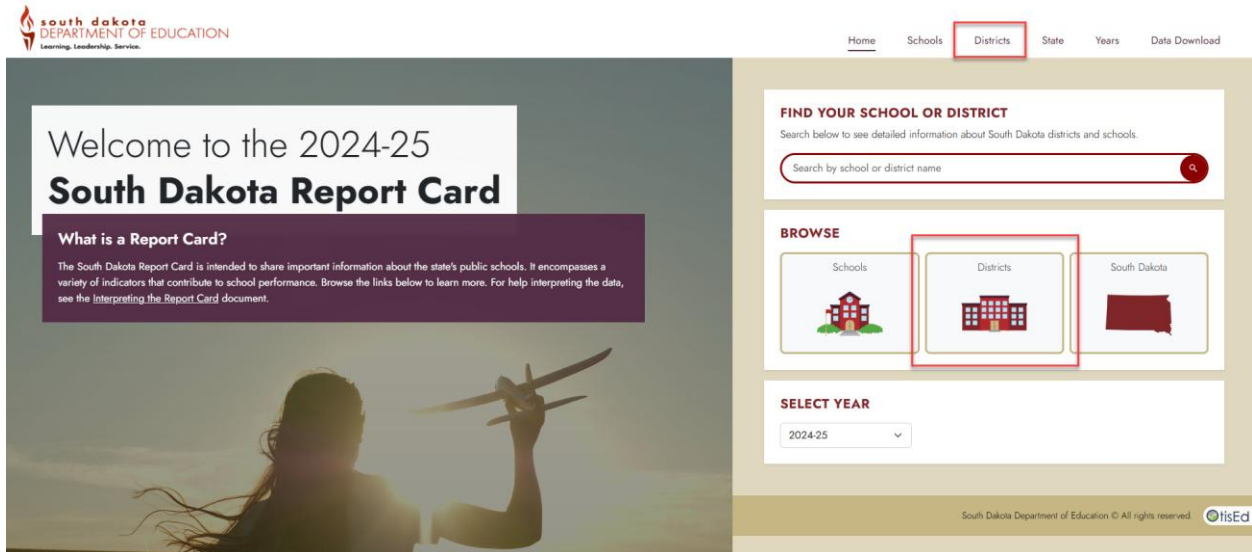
south dakota
DEPARTMENT OF EDUCATION
Learning. Leadership. Service.

Home Schools Districts State Years Data Download

Welcome to the 2024-25
South Dakota Report Card

What is a Report Card?

The South Dakota Report Card is intended to share important information about the state's public schools. It encompasses a variety of indicators that contribute to school performance. Browse the links below to learn more. For help interpreting the data, see the Interpreting the Report Card document.

FIND YOUR SCHOOL OR DISTRICT

Search below to see detailed information about South Dakota districts and schools.

Search by school or district name

BROWSE

Schools

Districts

South Dakota

SELECT YEAR

2024-25

South Dakota Department of Education © All rights reserved OtisEd